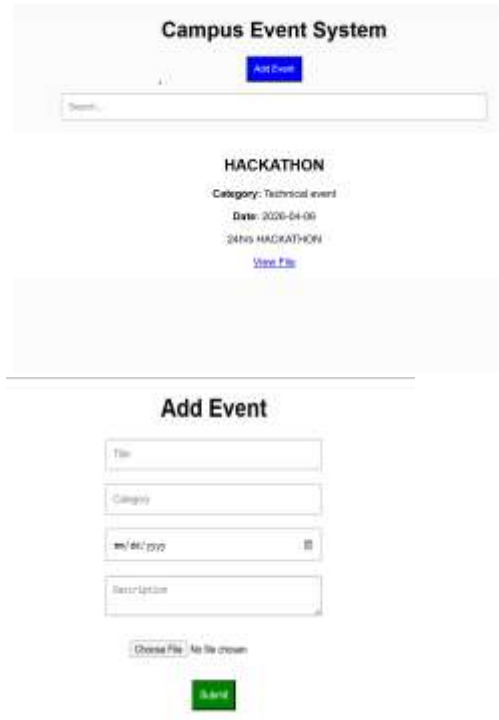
Campus Event System

Add Event

Search...

HACKATHON

Category: Technical event

Date: 2026-04-08

24hrs HACKATHON

View File

Add Event

Title

Category

mm/dd/yyyy

Description

Choose File No file chosen

Submit